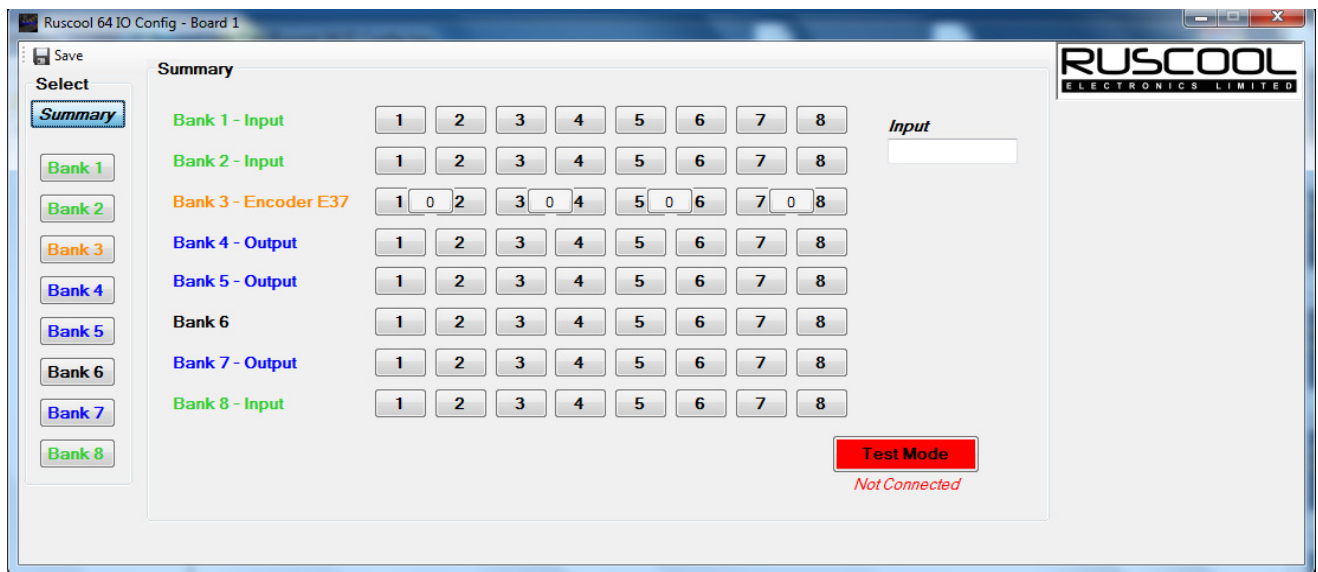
Ruscool 64 IO Config - Board 1

Save

Select

Summary

Bank 1

Bank 2

Bank 3

Bank 4

Bank 5

Bank 6

Bank 7

Bank 8

Summary

| | | | | | | | | |
|---|---|---|---|---|---|---|---|---|
| Bank 1 - Input | 1 | 2 | 3 | 4 | 5 | 6 | 7 | 8 |
| Bank 2 - Input | 1 | 2 | 3 | 4 | 5 | 6 | 7 | 8 |
| Bank 3 - Encoder E37 | 1 0 2 | | 3 0 4 | | 5 0 6 | | 7 0 8 | |
| Bank 4 - Output | 1 | 2 | 3 | 4 | 5 | 6 | 7 | 8 |
| Bank 5 - Output | 1 | 2 | 3 | 4 | 5 | 6 | 7 | 8 |
| Bank 6 | 1 | 2 | 3 | 4 | 5 | 6 | 7 | 8 |
| Bank 7 - Output | 1 | 2 | 3 | 4 | 5 | 6 | 7 | 8 |
| Bank 8 - Input | 1 | 2 | 3 | 4 | 5 | 6 | 7 | 8 |

Input

Test Mode

Not Connected

RUSCOOL
ELECTRONICS LIMITED